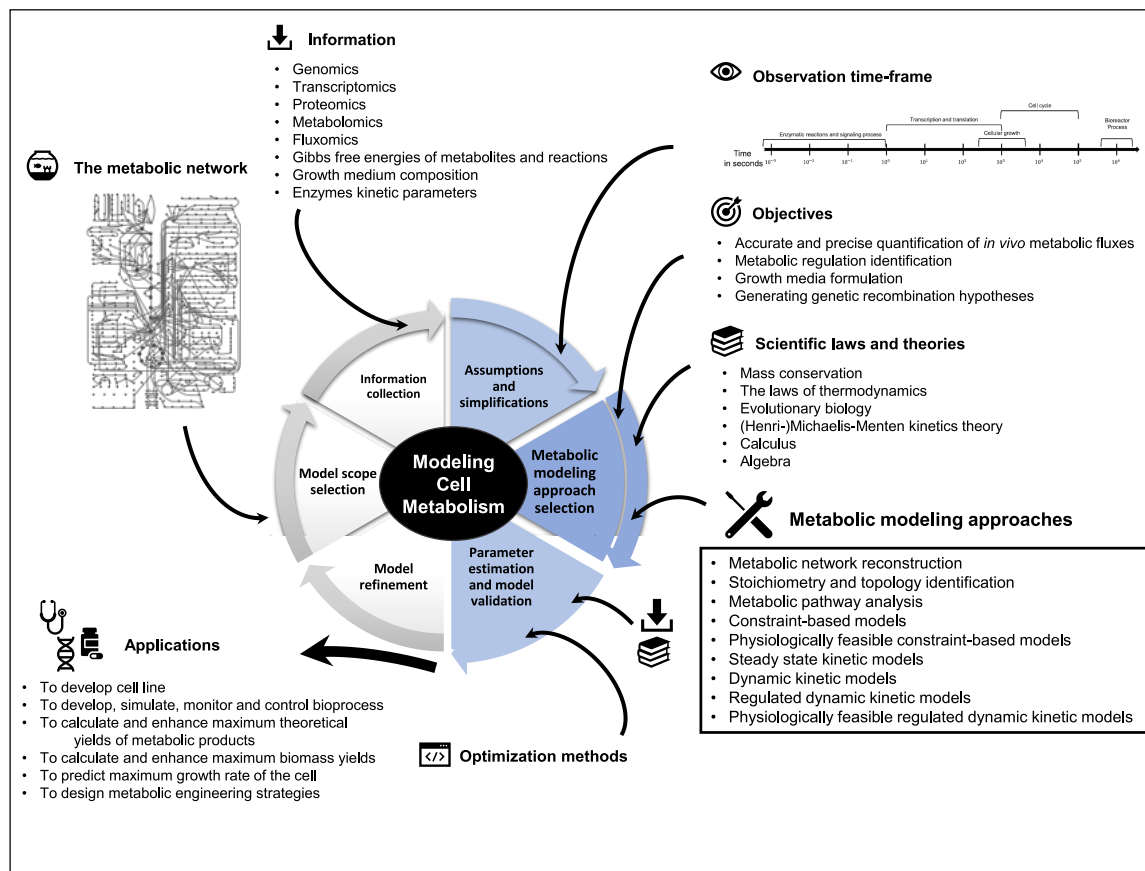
Information
- Genomics
- Transcriptomics
- Proteomics
- Metabolomics
- Fluxomics
- Gibbs free energies of metabolites and reactions
- Growth medium composition
- Enzymes kinetic parameters

The metabolic network

Observation time-frame

Cell cycle
Transcription and translation
Enzymatic reactions and signaling process
Cellular growth
Bioreactor Process
Time in seconds
$10^{-3}$ $10^{-2}$ $10^{-1}$ $10^{0}$ $10^{1}$ $10^{2}$ $10^{3}$ $10^{4}$ $10^{5}$ $10^{6}$

Objectives
- Accurate and precise quantification of *in vivo* metabolic fluxes
- Metabolic regulation identification
- Growth media formulation
- Generating genetic recombination hypotheses

Scientific laws and theories
- Mass conservation
- The laws of thermodynamics
- Evolutionary biology
- (Henri-)Michaelis-Menten kinetics theory
- Calculus
- Algebra

Information collection

Assumptions and simplifications

Metabolic modeling approach selection

Modeling Cell Metabolism

Model scope selection

Model refinement

Parameter estimation and model validation

Metabolic modeling approaches
- Metabolic network reconstruction
- Stoichiometry and topology identification
- Metabolic pathway analysis
- Constraint-based models
- Physiologically feasible constraint-based models
- Steady state kinetic models
- Dynamic kinetic models
- Regulated dynamic kinetic models
- Physiologically feasible regulated dynamic kinetic models

Applications
- To develop cell line
- To develop, simulate, monitor and control bioprocess
- To calculate and enhance maximum theoretical yields of metabolic products
- To calculate and enhance maximum biomass yields
- To predict maximum growth rate of the cell
- To design metabolic engineering strategies

</>
Optimization methods